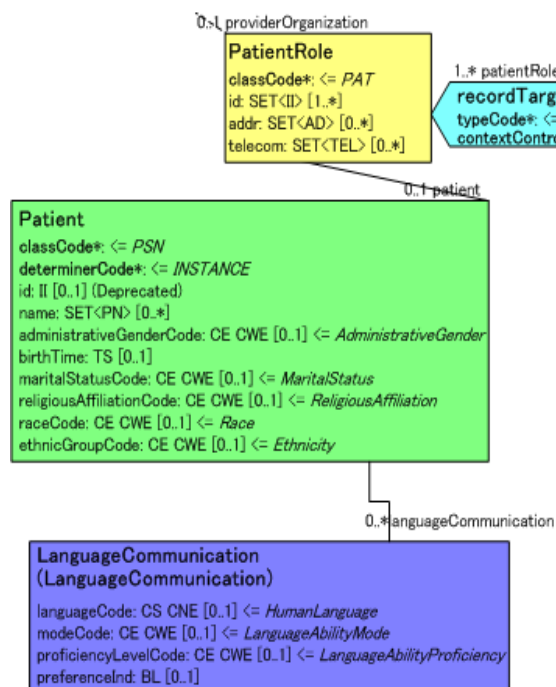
0..1 providerOrganization

PatientRole
classCode*: <= PAT
id: SET<II> [1..*]
addr: SET<AD> [0..*]
telecom: SET<TEL> [0..*]

1..* patientRole
recordTarg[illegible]
typeCode*: <=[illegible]
contextContro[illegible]

0..1 patient

Patient
classCode*: <= PSN
determinerCode*: <= INSTANCE
id: II [0..1] (Deprecated)
name: SET<PN> [0..*]
administrativeGenderCode: CE CWE [0..1] <= AdministrativeGender
birthTime: TS [0..1]
maritalStatusCode: CE CWE [0..1] <= MaritalStatus
religiousAffiliationCode: CE CWE [0..1] <= ReligiousAffiliation
raceCode: CE CWE [0..1] <= Race
ethnicGroupCode: CE CWE [0..1] <= Ethnicity

0..* languageCommunication

LanguageCommunication
(LanguageCommunication)
languageCode: CS CNE [0..1] <= HumanLanguage
modeCode: CE CWE [0..1] <= LanguageAbilityMode
proficiencyLevelCode: CE CWE [0..1] <= LanguageAbilityProficiency
preferenceInd: BL [0..1]